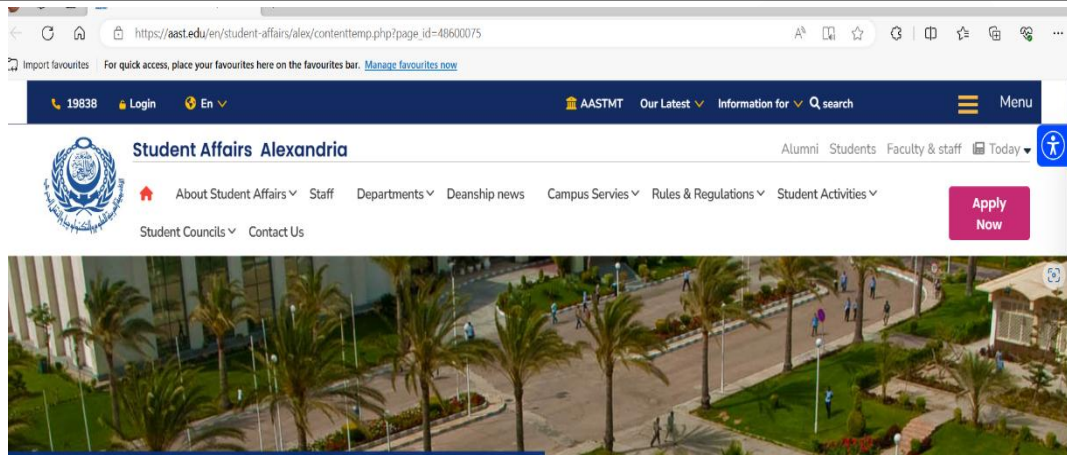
https://aast.edu/en/student-affairs/alex/contenttemp.php?page_id=48600075

Import favourites | For quick access, place your favourites here on the favourites bar. Manage favourites now

19838 Login En

AASTMT Our Latest Information for search Menu

Student Affairs Alexandria

Alumni Students Faculty & staff Today

About Student Affairs Staff Departments Deanship news Campus Servies Rules & Regulations Student Activities

Student Councils Contact Us

Apply Now